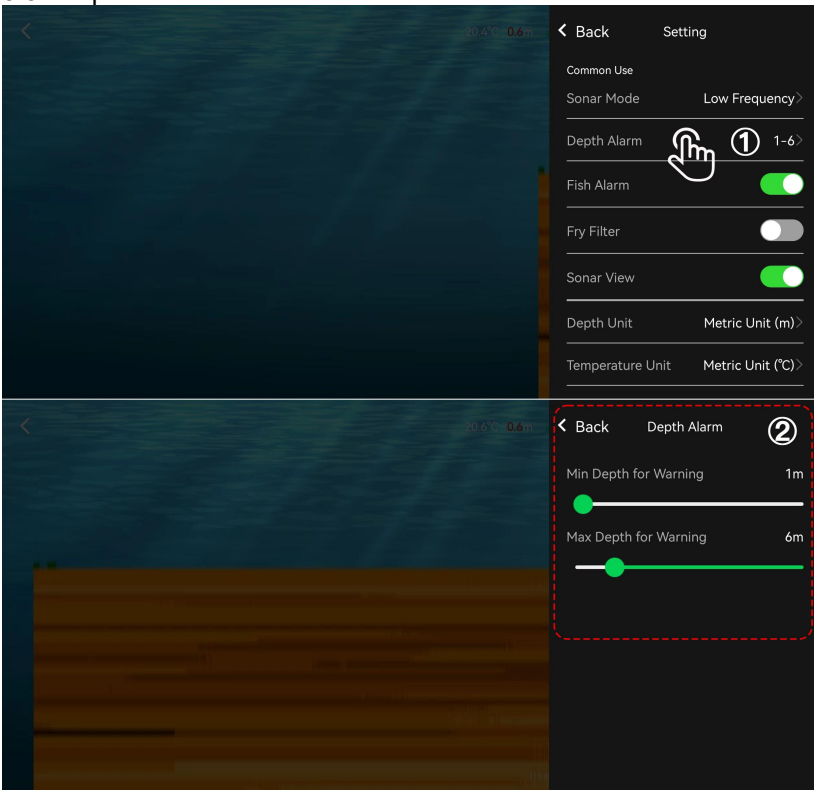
20.4°C 0.6m

Back Setting

Common Use

Sonar Mode Low Frequency

Depth Alarm ① 1-6

Fish Alarm

Fry Filter

Sonar View

Depth Unit Metric Unit (m)

Temperature Unit Metric Unit (℃)

20.6°C 0.6m

Back Depth Alarm ②

Min Depth for Warning 1m

Max Depth for Warning 6m